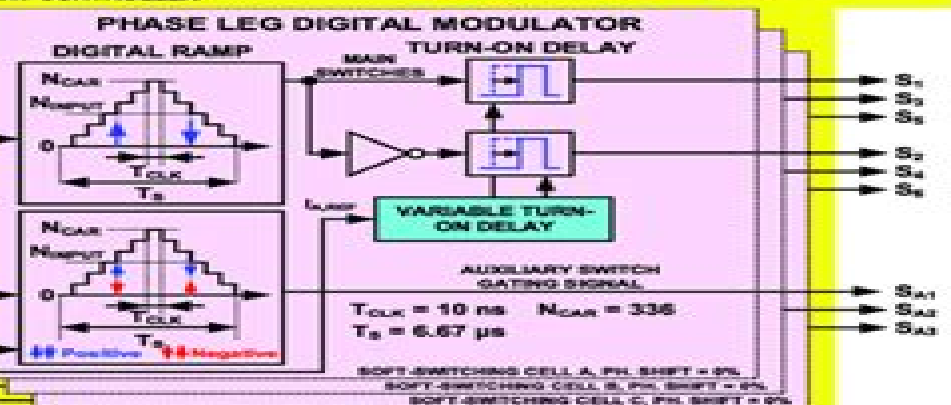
PHASE LEG DIGITAL MODULATOR

DIGITAL RAMP

TURN-ON DELAY

MAIN SWITCHES

$N_{CAR}$

$N_{INPUT}$

0

$T_{CLK}$

$T_S$

$I_{A,REF}$

VARIABLE TURN-ON DELAY

$N_{CAR}$

$N_{INPUT}$

0

$T_{CLK}$

$T_S$

Positive Negative

AUXILIARY SWITCH GATING SIGNAL

$T_{CLK}$ = 10 ns $N_{CAR}$ = 336

$T_S$ = 6.67 μs

$S_1$

$S_3$

$S_5$

$S_2$

$S_4$

$S_6$

$S_{A1}$

$S_{A2}$

$S_{A3}$

SOFT-SWITCHING CELL A, PH. SHIFT = 0%

SOFT-SWITCHING CELL B, PH. SHIFT = 0%

SOFT-SWITCHING CELL C, PH. SHIFT = 0%